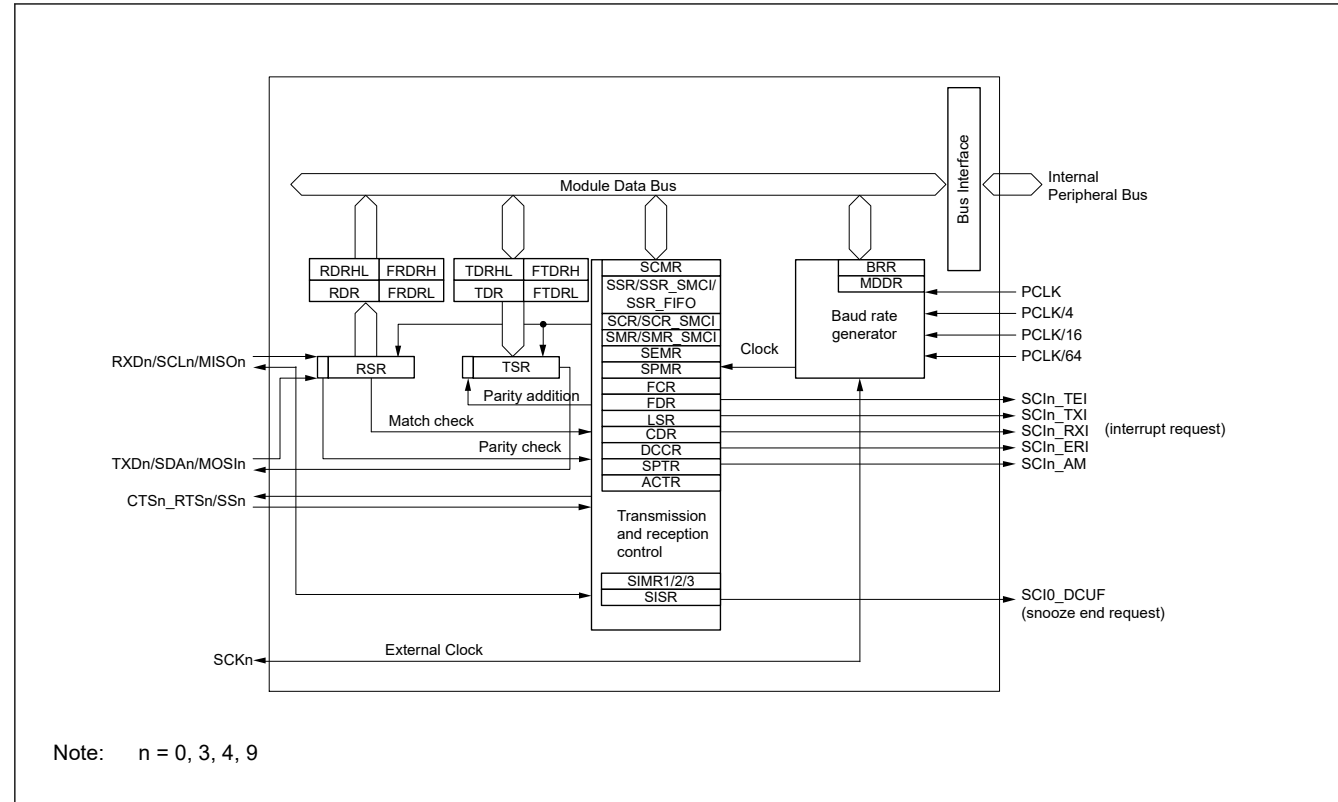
Bus Interface

Internal Peripheral Bus

Module Data Bus

RDRHL FRDRH
RDR FRDRL

TDRHL FTDRH
TDR FTDRL

SCMR
SSR/SSR_SMCI/ SSR_FIFO
SCR/SCR_SMCI
SMR/SMR_SMCI
SEMR
SPMR
FCR
FDR
LSR
CDR
DCCR
SPTR
ACTR

BRR
MDDR

Baud rate generator

PCLK
PCLK/4
PCLK/16
PCLK/64

Clock

RXDn/SCLn/MISOn

RSR

TSR

Parity addition

Match check

Parity check

TXDn/SDAn/MOSIn

CTSn_RTSn/SSn

SCIn_TEI
SCIn_TXI
SCIn_RXI
SCIn_ERI
SCIn_AM

(interrupt request)

Transmission and reception control

SIMR1/2/3
SISR

SCI0_DCUF
(snooze end request)

External Clock

SCKn

Note: n = 0, 3, 4, 9